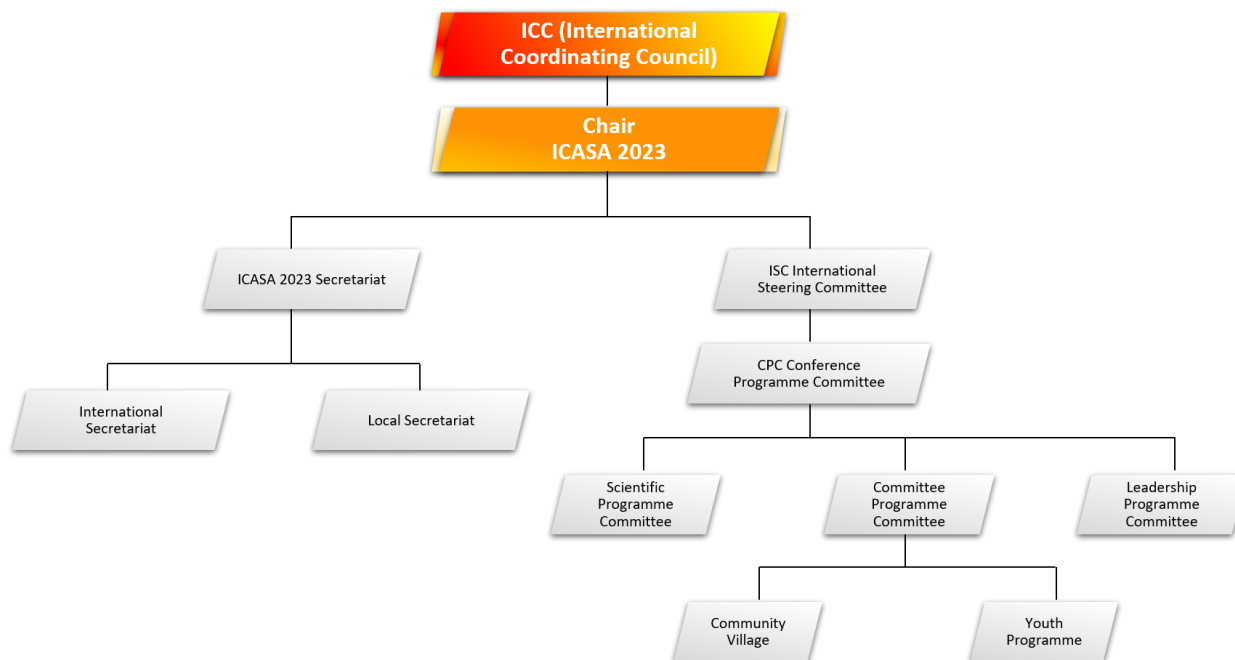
ICC (International Coordinating Council)

Chair
ICASA 2023

ICASA 2023 Secretariat

International Secretariat

Local Secretariat

ISC International Steering Committee

CPC Conference Programme Committee

Scientific Programme Committee

Committee Programme Committee

Leadership Programme Committee

Community Village

Youth Programme